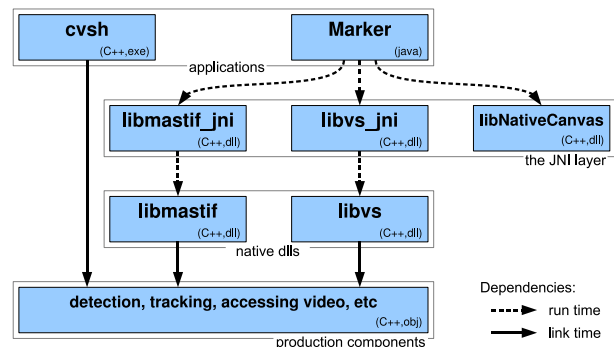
cvsh
(C++,exe)

Marker
(java)

applications

libmastif_jni
(C++,dll)

libvs_jni
(C++,dll)

libNativeCanvas
(C++,dll)

the JNI layer

libmastif
(C++,dll)

libvs
(C++,dll)

native dlls

detection, tracking, accessing video, etc
(C++,obj)

production components

Dependencies:
run time
link time